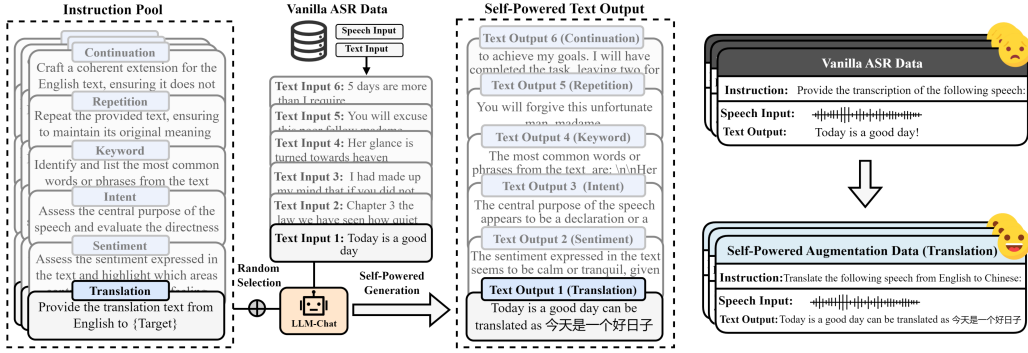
Instruction Pool

Continuation
Craft a coherent extension for the English text, ensuring it does not

Repetition
Repeat the provided text, ensuring to maintain its original meaning

Keyword
Identify and list the most common words or phrases from the text

Intent
Assess the central purpose of the speech and evaluate the directness

Sentiment
Assess the sentiment expressed in the text and highlight which areas

Translation
Provide the translation text from English to {Target}

Vanilla ASR Data

Speech Input
Text Input

Text Input 6: 5 days are more than I require

Text Input 5: You will excuse this poor fellow madame

Text Input 4: Her glance is turned towards heaven

Text Input 3: I had made up my mind that if you did not

Text Input 2: Chapter 3 the law we have seen how quiet

Text Input 1: Today is a good day

Random Selection

LLM-Chat

Self-Powered Generation

Self-Powered Text Output

Text Output 6 (Continuation)
to achieve my goals. I will have completed the task, leaving two for

Text Output 5 (Repetition)
You will forgive this unfortunate man, madame

Text Output 4 (Keyword)
The most common words or phrases from the text are: \n\nHer

Text Output 3 (Intent)
The central purpose of the speech appears to be a declaration or a

Text Output 2 (Sentiment)
The sentiment expressed in the text seems to be calm or tranquil, given

Text Output 1 (Translation)
Today is a good day can be translated as 今天是一个好日子

Vanilla ASR Data
Instruction: Provide the transcription of the following speech:
Speech Input:
Text Output: Today is a good day!

Self-Powered Augmentation Data (Translation)
Instruction: Translate the following speech from English to Chinese:
Speech Input:
Text Output: Today is a good day can be translated as 今天是一个好日子